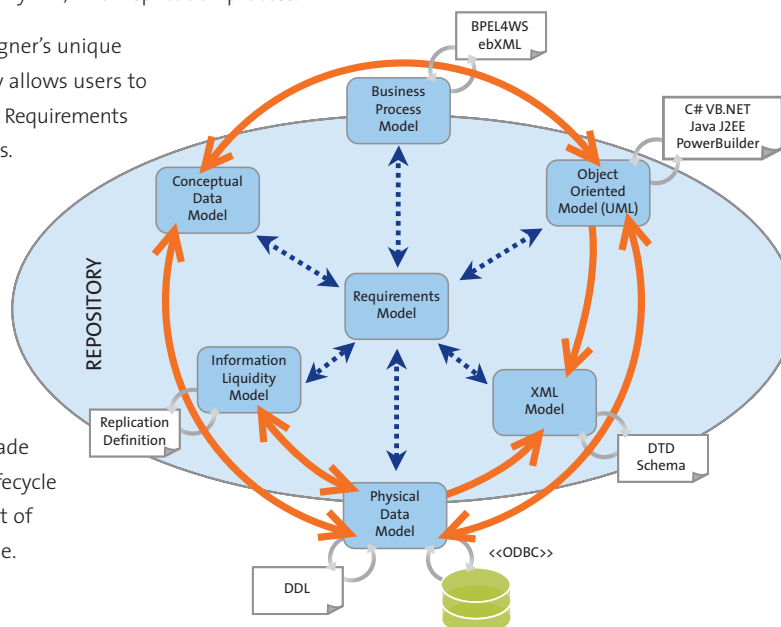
gner's unique
allows users to
Requirements
s.

ade
fecycle
t of
e.

BPEL4WS
ebXML

Business
Process
Model

C# VB.NET
Java J2EE
PowerBuilder

Conceptual
Data
Model

Object
Oriented
Model (UML)

REPOSITORY

Requirements
Model

Information
Liquidity
Model

XML
Model

Replication
Definition

DTD
Schema

Physical
Data
Model

<<ODBC>>

DDL